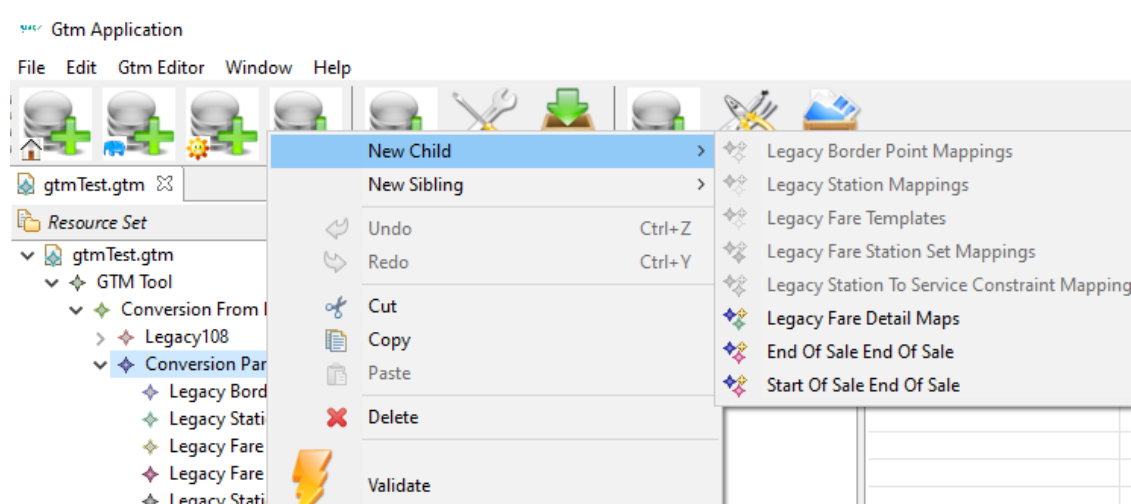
Gtm Application

File Edit Gtm Editor Window Help

gtmTest.gtm ☒

Resource Set

gtmTest.gtm
GTM Tool
Conversion From l
Legacy108
Conversion Par
Legacy Bord
Legacy Stati
Legacy Fare
Legacy Fare
Legacy Stati

New Child
New Sibling
Undo Ctrl+Z
Redo Ctrl+Y
Cut
Copy
Paste
Delete
Validate

Legacy Border Point Mappings
Legacy Station Mappings
Legacy Fare Templates
Legacy Fare Station Set Mappings
Legacy Station To Service Constraint Mapping
Legacy Fare Detail Maps
End Of Sale End Of Sale
Start Of Sale End Of Sale